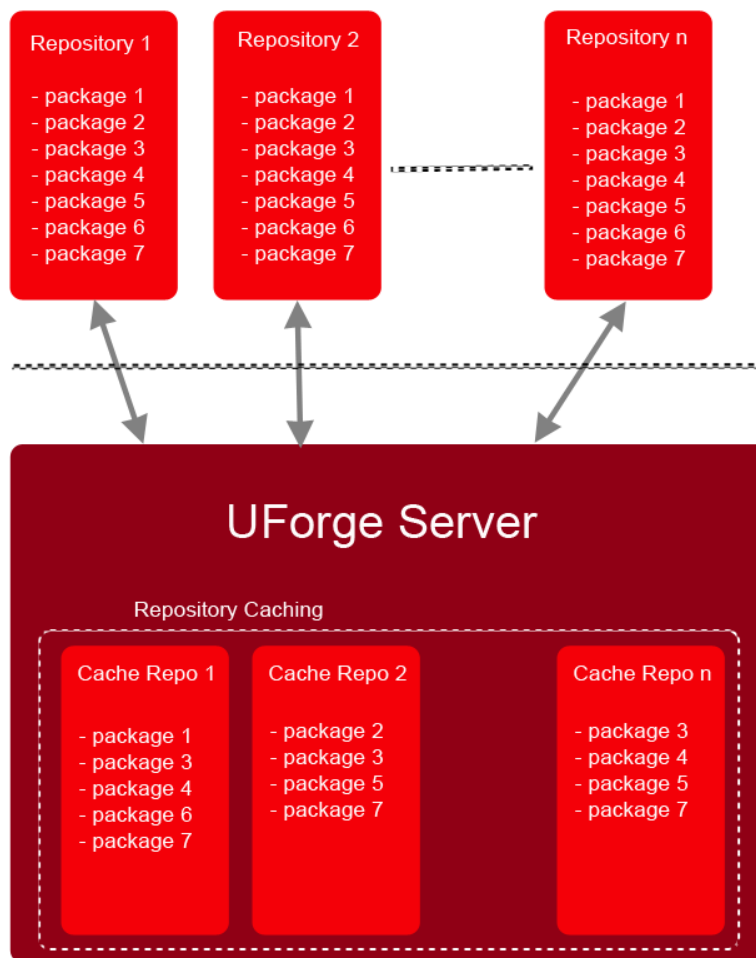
Repository 1

- package 1
- package 2
- package 3
- package 4
- package 5
- package 6
- package 7

Repository 2

- package 1
- package 2
- package 3
- package 4
- package 5
- package 6
- package 7

Repository n

- package 1
- package 2
- package 3
- package 4
- package 5
- package 6
- package 7

UForge Server

Repository Caching

Cache Repo 1

- package 1
- package 3
- package 4
- package 6
- package 7

Cache Repo 2

- package 2
- package 3
- package 5
- package 7

Cache Repo n

- package 3
- package 4
- package 5
- package 7